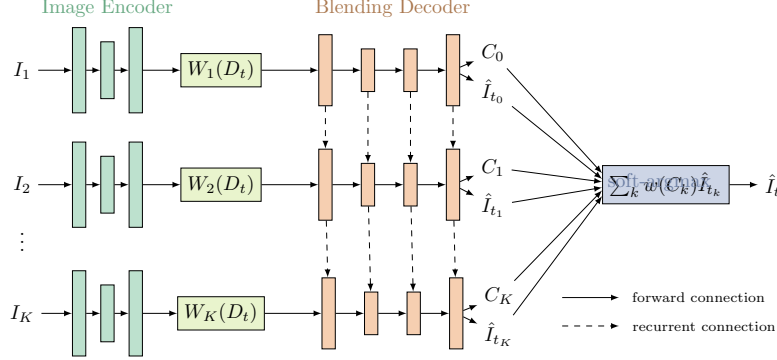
Image Encoder

Blending Decoder

$I_1$

$W_1(D_t)$

$C_0$

$\hat{I}_{t_0}$

$I_2$

$W_2(D_t)$

$C_1$

$\hat{I}_{t_1}$

$\sum_k w(C_k)\hat{I}_{t_k}$

soft-argmax

$\hat{I}_t$

$\vdots$

$I_K$

$W_K(D_t)$

$C_K$

$\hat{I}_{t_K}$

forward connection

recurrent connection